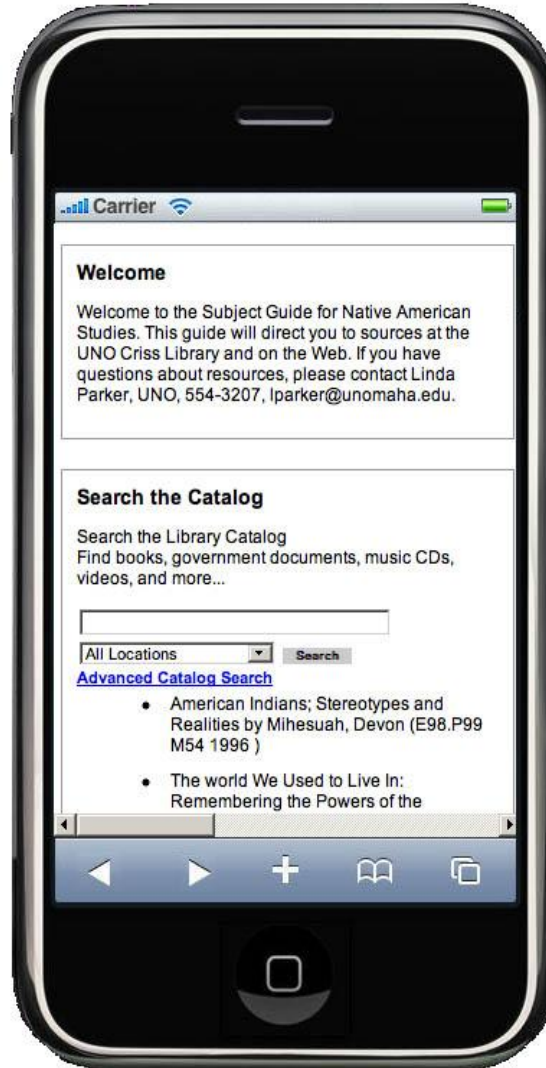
Carrier

Welcome

Welcome to the Subject Guide for Native American Studies. This guide will direct you to sources at the UNO Criss Library and on the Web. If you have questions about resources, please contact Linda Parker, UNO, 554-3207, lparker@unomaha.edu.

Search the Catalog

Search the Library Catalog
Find books, government documents, music CDs, videos, and more...

All Locations
Search
Advanced Catalog Search

- American Indians; Stereotypes and Realities by Mihesuah, Devon (E98.P99 M54 1996 )
- The world We Used to Live In: Remembering the Powers of the